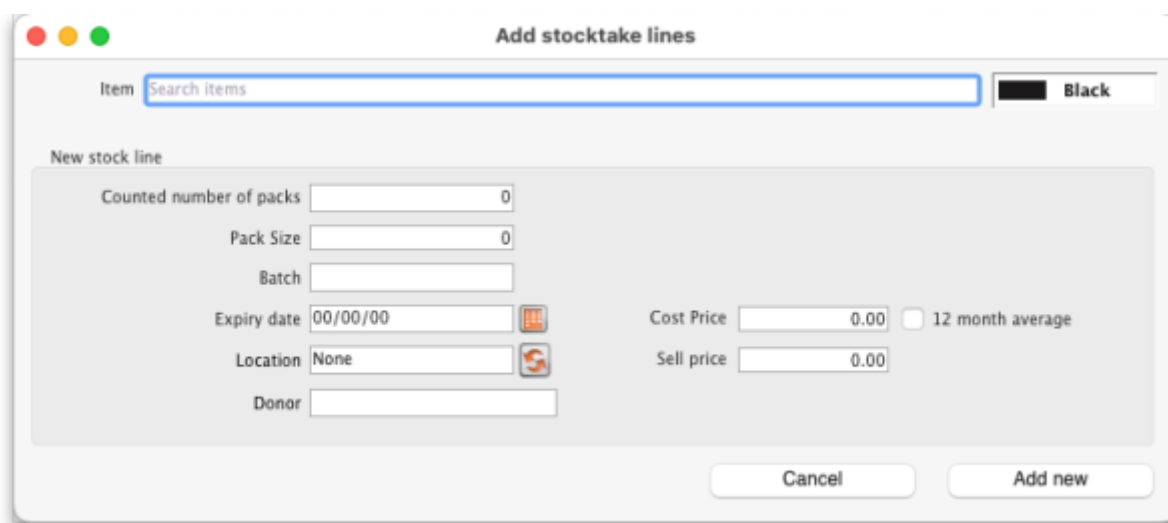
Add stocktake lines

Item Search items Black

New stock line

Counted number of packs 0

Pack Size 0

Batch

Expiry date 00/00/00

Cost Price 0.00 12 month average

Location None

Sell price 0.00

Donor

Cancel

Add new